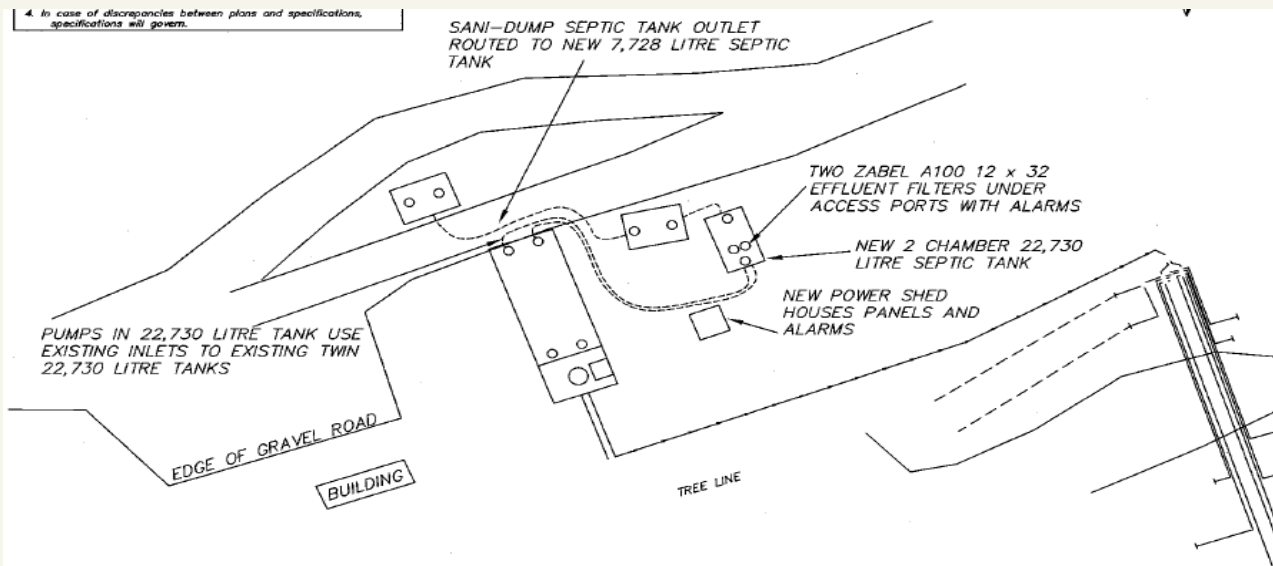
4. In case of discrepancies between plans and specifications, specifications will govern.

SANI–DUMP SEPTIC TANK OUTLET ROUTED TO NEW 7,728 LITRE SEPTIC TANK

TWO ZABEL A100 12 x 32 EFFLUENT FILTERS UNDER ACCESS PORTS WITH ALARMS

NEW 2 CHAMBER 22,730 LITRE SEPTIC TANK

NEW POWER SHED HOUSES PANELS AND ALARMS

PUMPS IN 22,730 LITRE TANK USE EXISTING INLETS TO EXISTING TWIN 22,730 LITRE TANKS

EDGE OF GRAVEL ROAD

BUILDING

TREE LINE